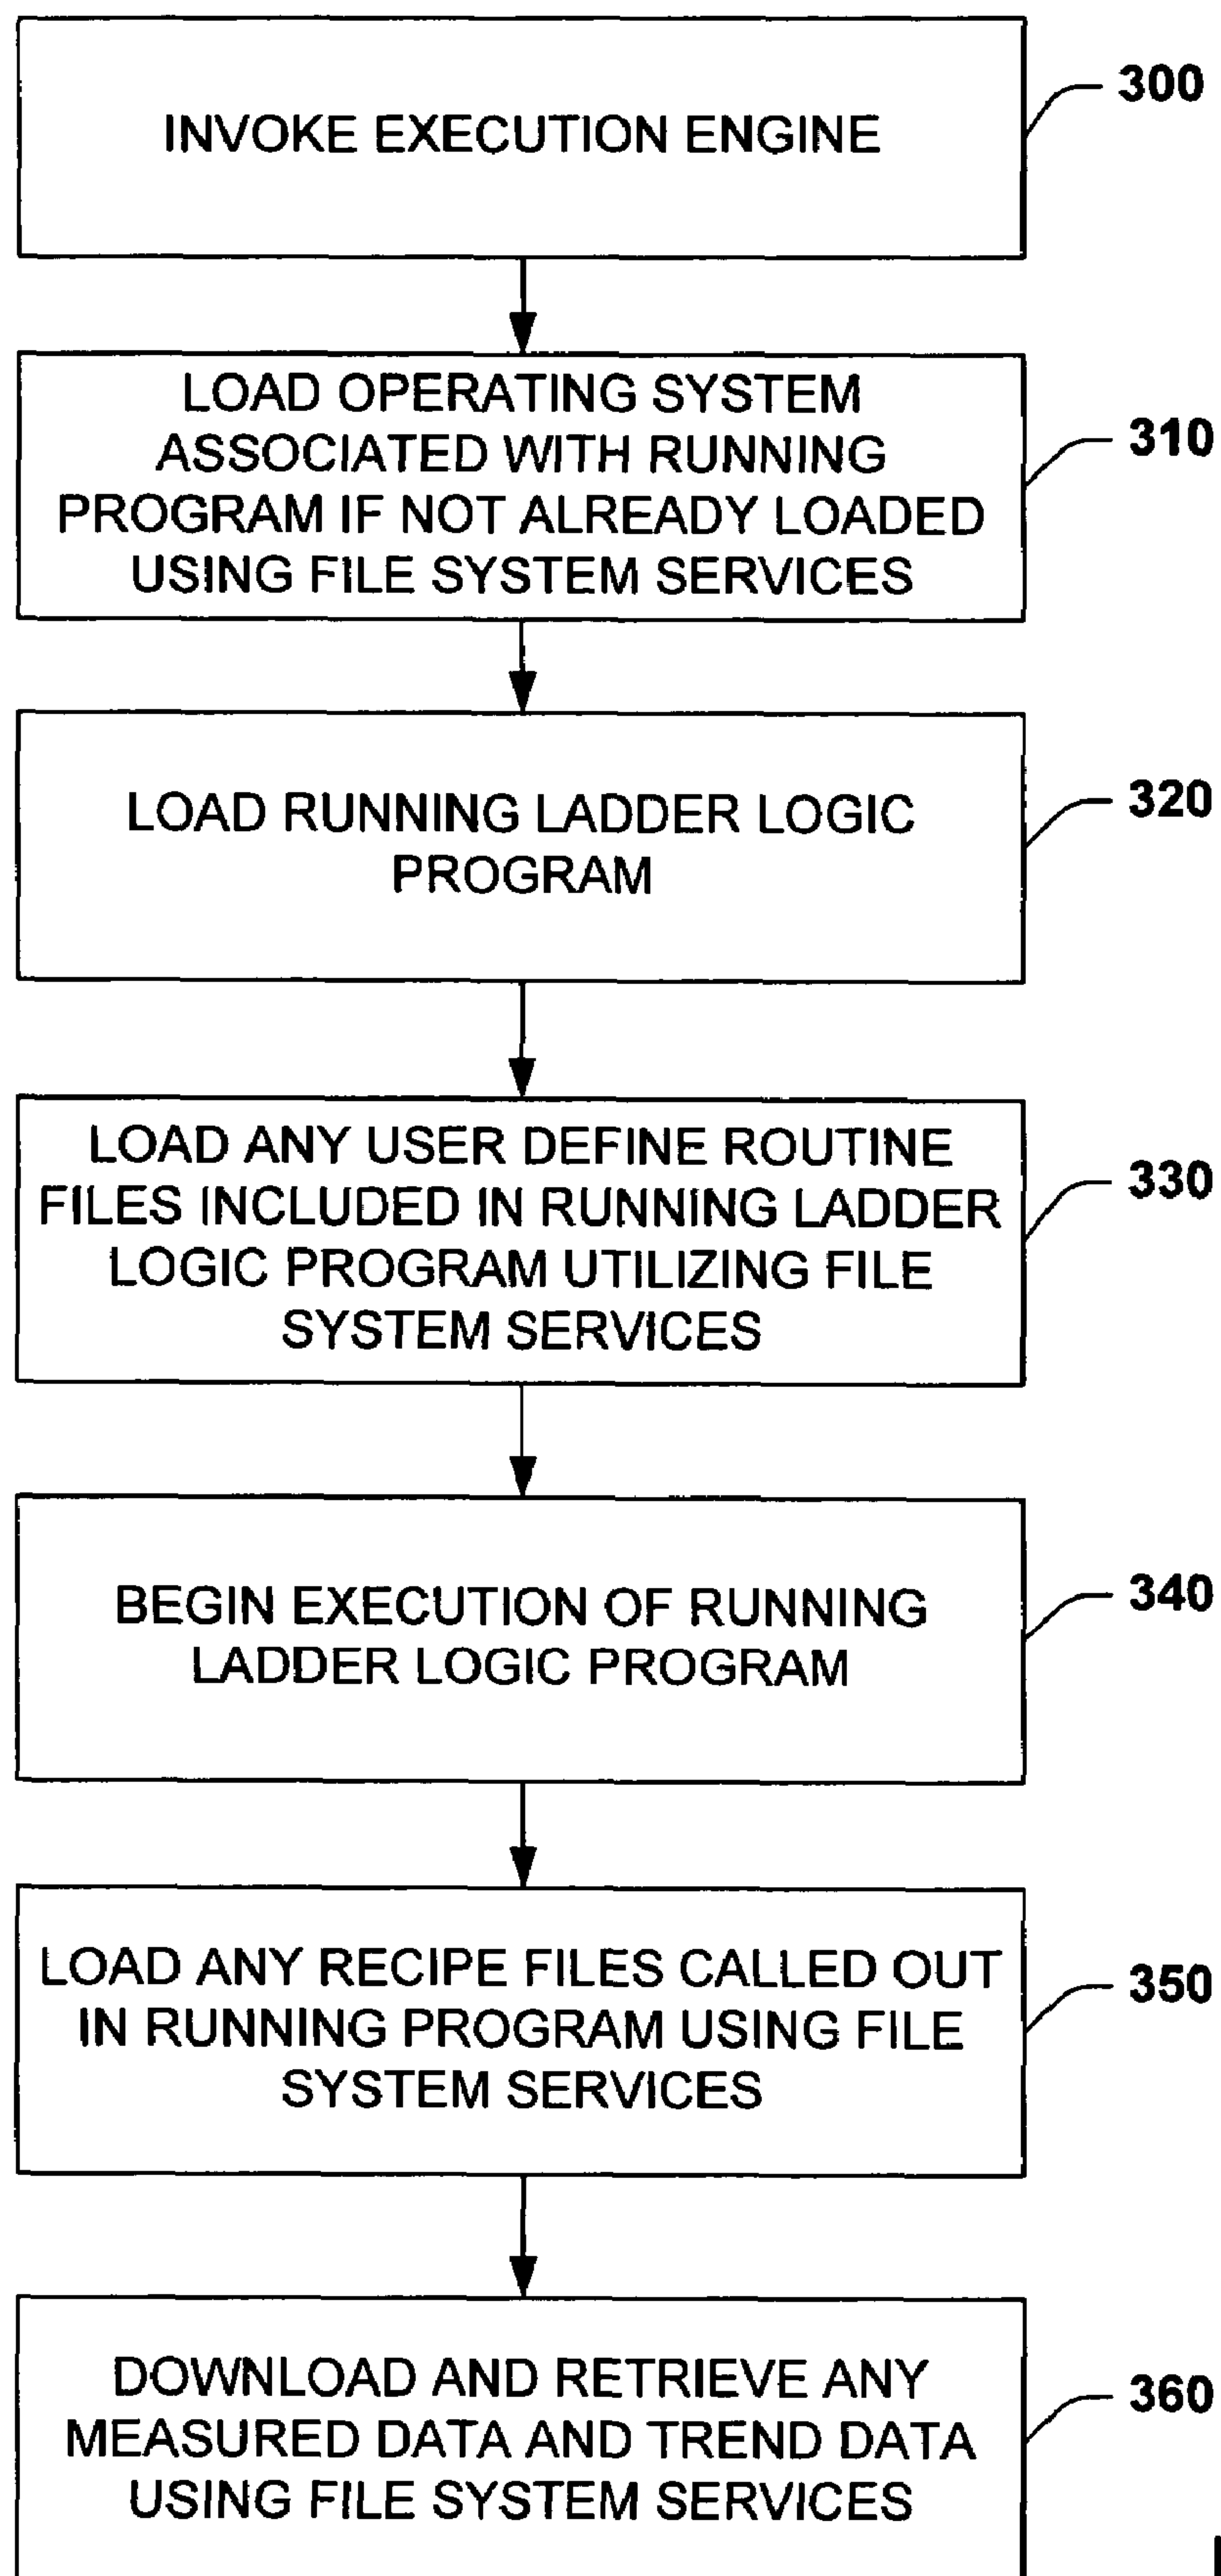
INVOKE EXECUTION ENGINE

300

LOAD OPERATING SYSTEM ASSOCIATED WITH RUNNING PROGRAM IF NOT ALREADY LOADED USING FILE SYSTEM SERVICES

310

LOAD RUNNING LADDER LOGIC PROGRAM

320

LOAD ANY USER DEFINE ROUTINE FILES INCLUDED IN RUNNING LADDER LOGIC PROGRAM UTILIZING FILE SYSTEM SERVICES

330

BEGIN EXECUTION OF RUNNING LADDER LOGIC PROGRAM

340

LOAD ANY RECIPE FILES CALLED OUT IN RUNNING PROGRAM USING FILE SYSTEM SERVICES

350

DOWNLOAD AND RETRIEVE ANY MEASURED DATA AND TREND DATA USING FILE SYSTEM SERVICES

360